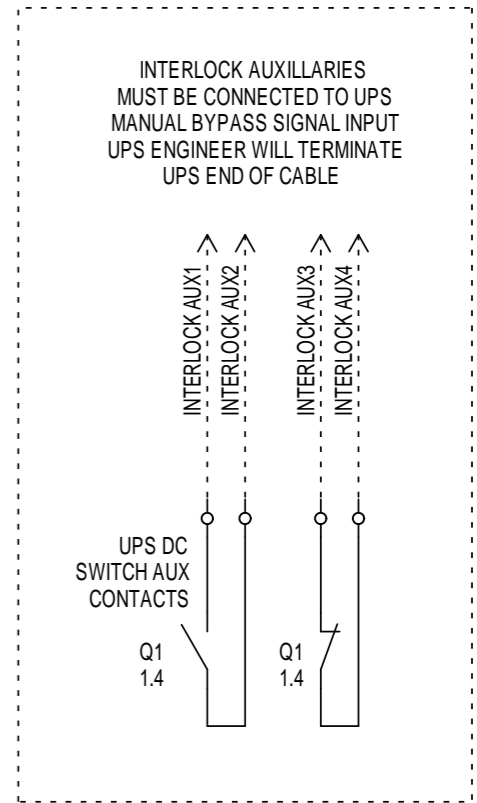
INTERLOCK AUXILLARIES
MUST BE CONNECTED TO UPS
MANUAL BYPASS SIGNAL INPUT
UPS ENGINEER WILL TERMINATE
UPS END OF CABLE

INTERLOCK AUX1
INTERLOCK AUX2
INTERLOCK AUX3
INTERLOCK AUX4

UPS DC
SWITCH AUX
CONTACTS

Q1
1.4

Q1
1.4